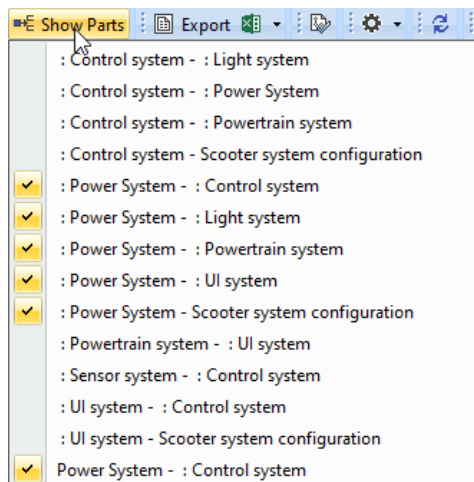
Show Parts | Export

: Control system - : Light system
: Control system - : Power System
: Control system - : Powertrain system
: Control system - Scooter system configuration
: Power System - : Control system
: Power System - : Light system
: Power System - : Powertrain system
: Power System - : UI system
: Power System - Scooter system configuration
: Powertrain system - : UI system
: Sensor system - : Control system
: UI system - : Control system
: UI system - Scooter system configuration
Power System - : Control system